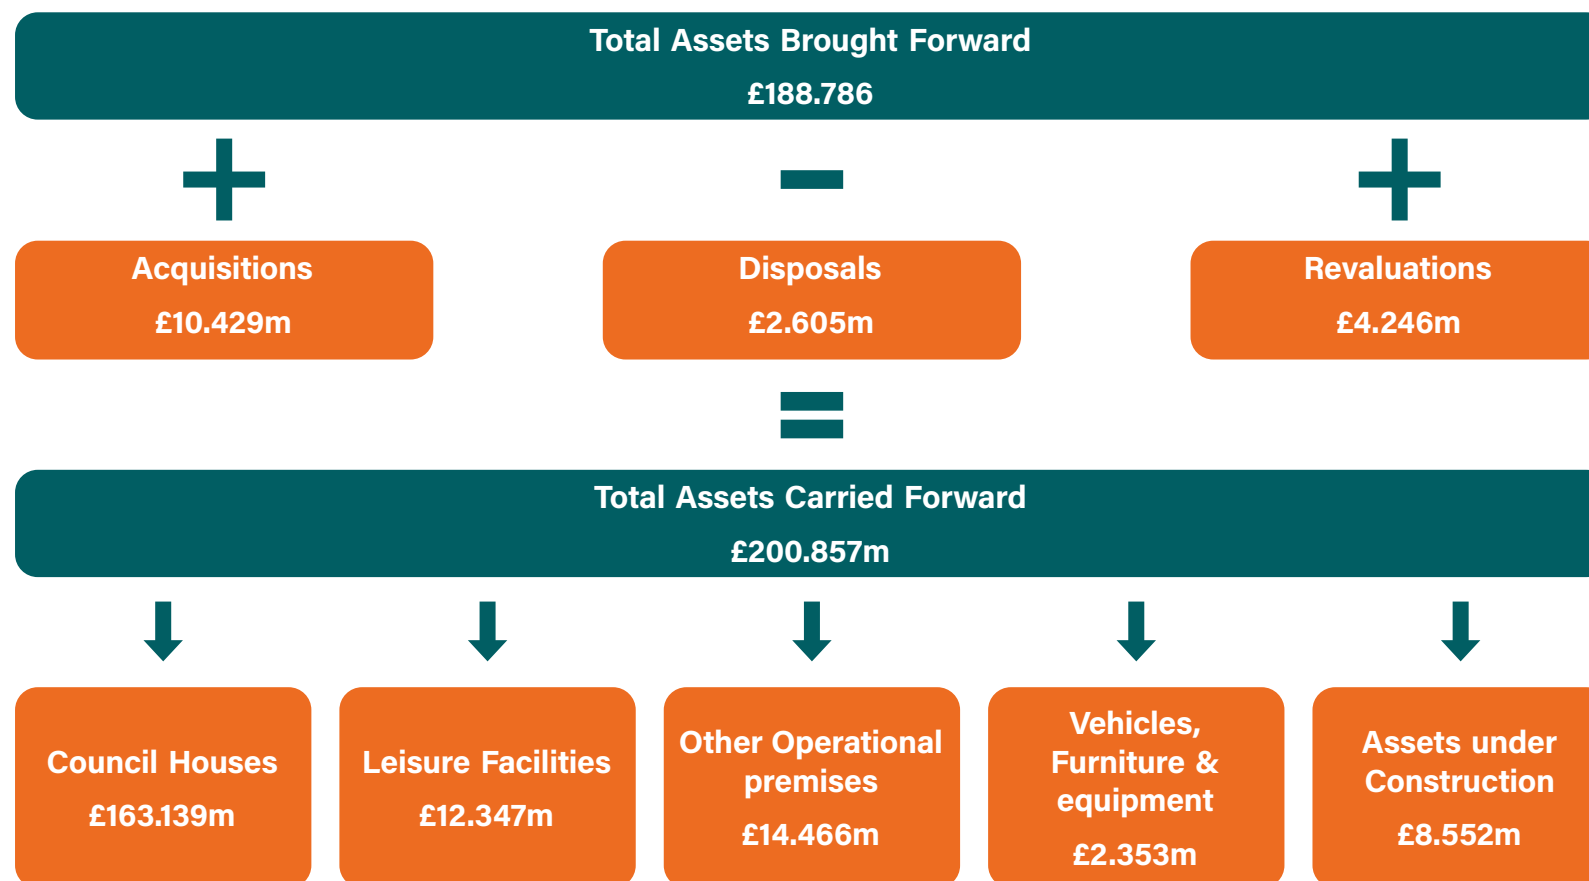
Total Assets Brought Forward
£188.786

+

−

+

Acquisitions
£10.429m

Disposals
£2.605m

Revaluations
£4.246m

=

Total Assets Carried Forward
£200.857m

Council Houses
£163.139m

Leisure Facilities
£12.347m

Other Operational premises
£14.466m

Vehicles, Furniture & equipment
£2.353m

Assets under Construction
£8.552m